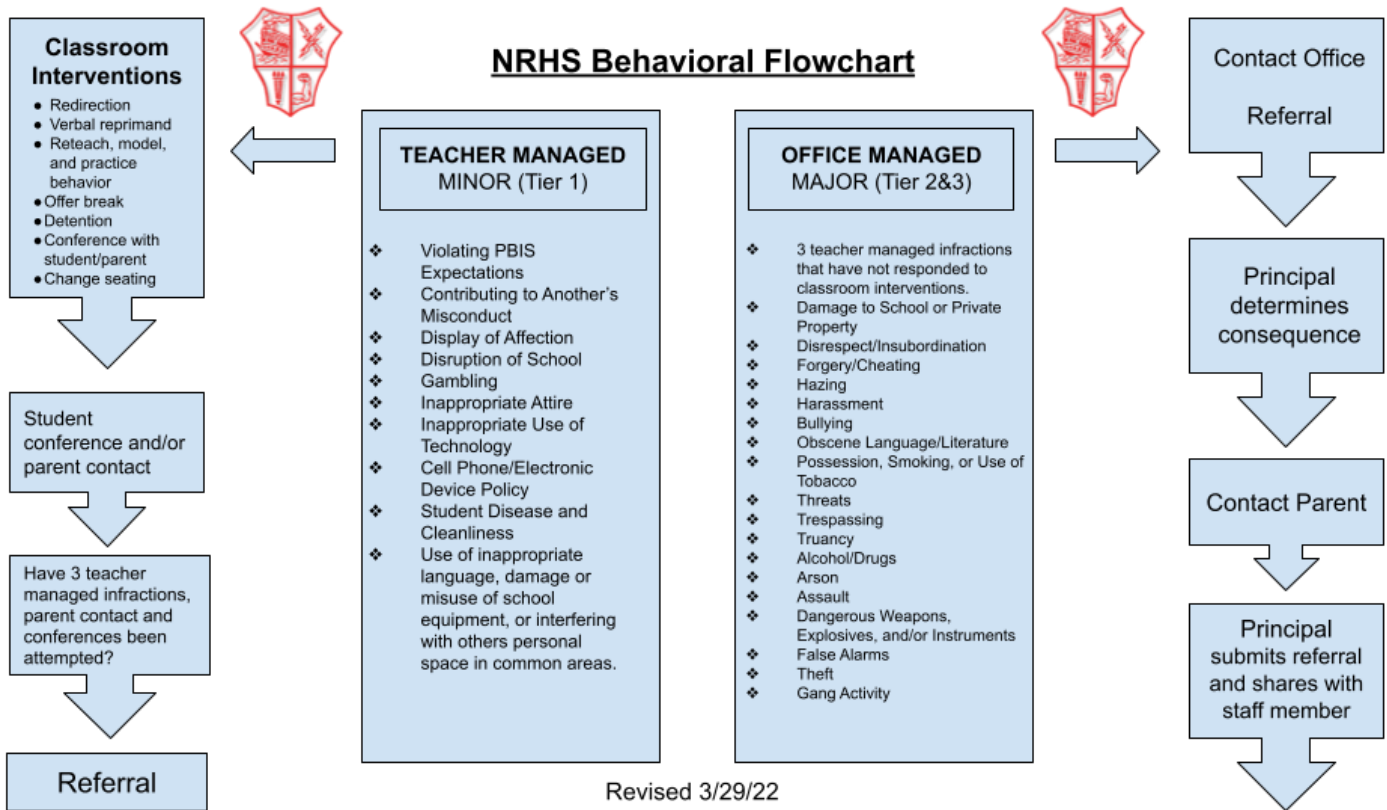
**Classroom Interventions**
- Redirection
- Verbal reprimand
- Reteach, model, and practice behavior
- Offer break
- Detention
- Conference with student/parent
- Change seating

Student conference and/or parent contact

Have 3 teacher managed infractions, parent contact and conferences been attempted?

Referral

**NRHS Behavioral Flowchart**

**TEACHER MANAGED**
MINOR (Tier 1)

❖ Violating PBIS Expectations
❖ Contributing to Another's Misconduct
❖ Display of Affection
❖ Disruption of School
❖ Gambling
❖ Inappropriate Attire
❖ Inappropriate Use of Technology
❖ Cell Phone/Electronic Device Policy
❖ Student Disease and Cleanliness
❖ Use of inappropriate language, damage or misuse of school equipment, or interfering with others personal space in common areas.

**OFFICE MANAGED**
MAJOR (Tier 2&3)

❖ 3 teacher managed infractions that have not responded to classroom interventions.
❖ Damage to School or Private Property
❖ Disrespect/Insubordination
❖ Forgery/Cheating
❖ Hazing
❖ Harassment
❖ Bullying
❖ Obscene Language/Literature
❖ Possession, Smoking, or Use of Tobacco
❖ Threats
❖ Trespassing
❖ Truancy
❖ Alcohol/Drugs
❖ Arson
❖ Assault
❖ Dangerous Weapons, Explosives, and/or Instruments
❖ False Alarms
❖ Theft
❖ Gang Activity

Revised 3/29/22

Contact Office

Referral

Principal determines consequence

Contact Parent

Principal submits referral and shares with staff member